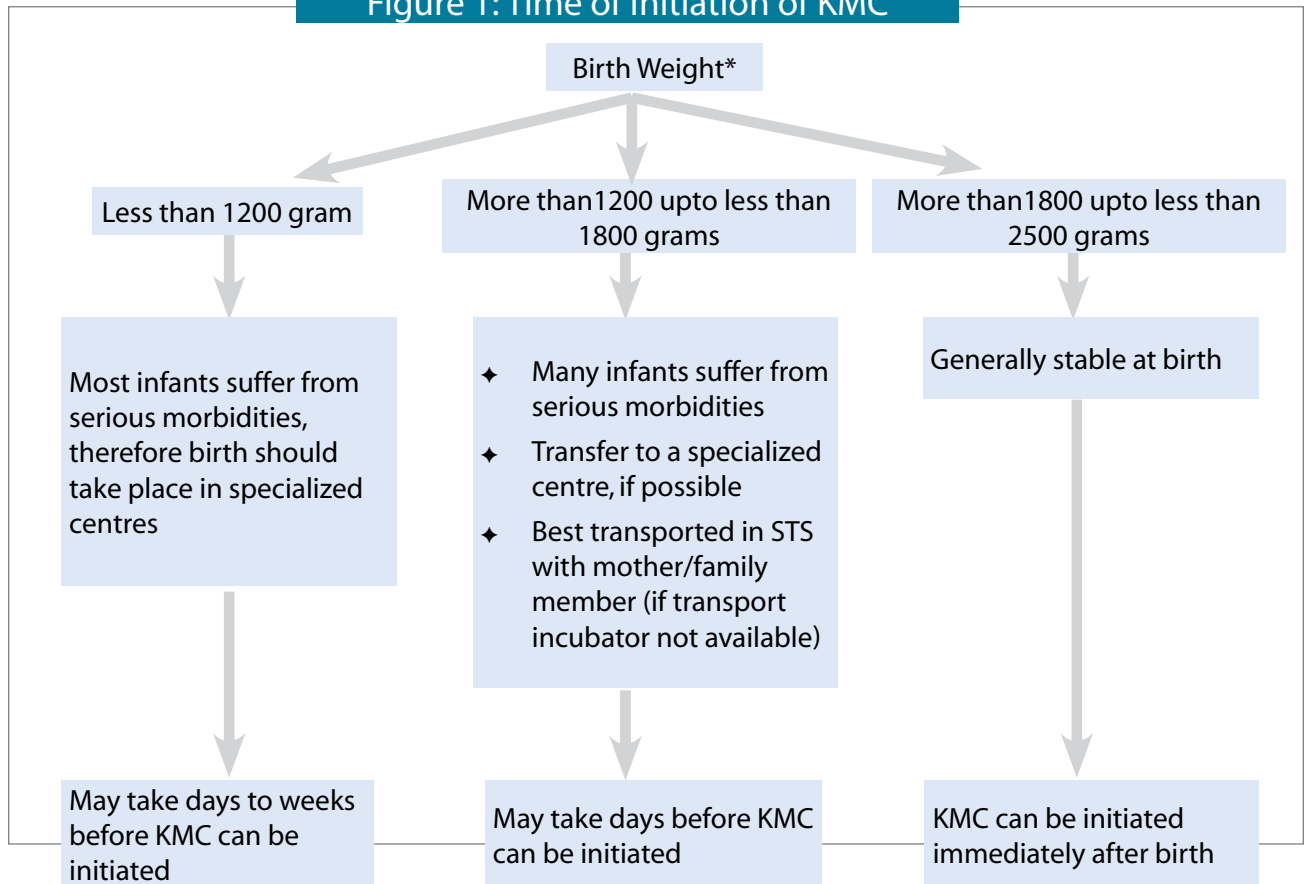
Figure 1: Time of Initiation of KMC

Birth Weight*

Less than 1200 gram

More than1200 upto less than 1800 grams

More than1800 upto less than 2500 grams

Most infants suffer from serious morbidities, therefore birth should take place in specialized centres

- Many infants suffer from serious morbidities
- Transfer to a specialized centre, if possible
- Best transported in STS with mother/family member (if transport incubator not available)

Generally stable at birth

May take days to weeks before KMC can be initiated

May take days before KMC can be initiated

KMC can be initiated immediately after birth